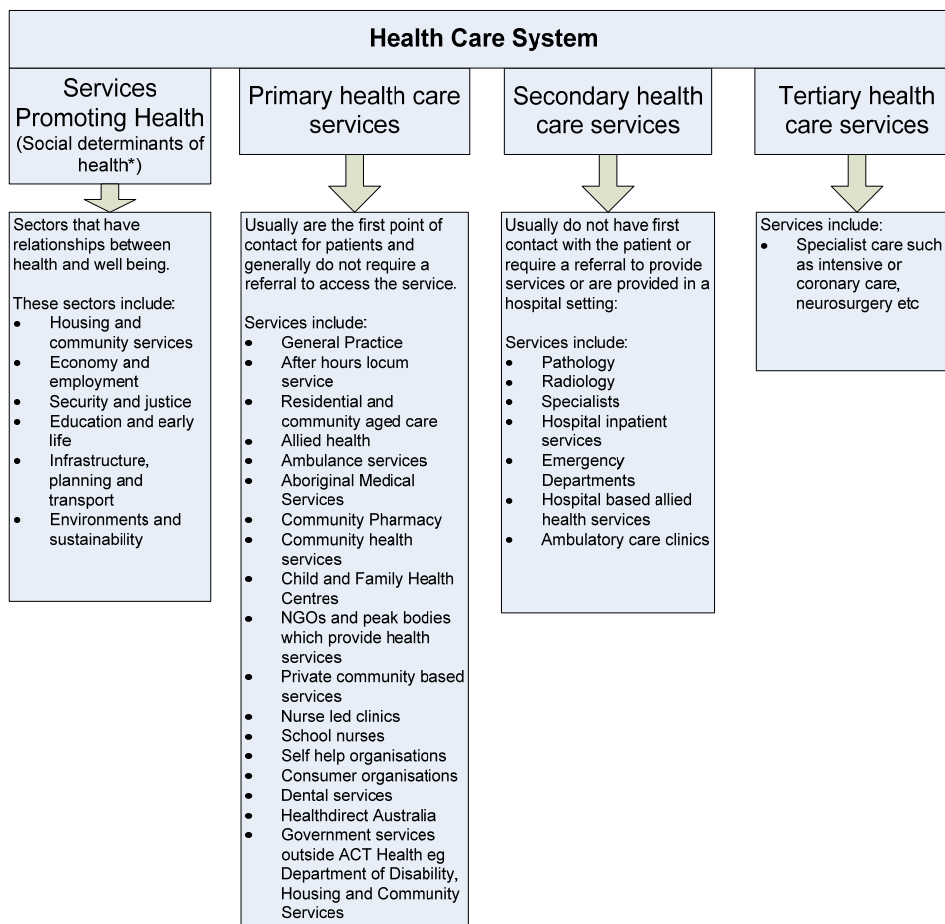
Health Care System

Services Promoting Health
(Social determinants of health*)

Sectors that have relationships between health and well being.

These sectors include:
- Housing and community services
- Economy and employment
- Security and justice
- Education and early life
- Infrastructure, planning and transport
- Environments and sustainability

Primary health care services

Usually are the first point of contact for patients and generally do not require a referral to access the service.

Services include:
- General Practice
- After hours locum service
- Residential and community aged care
- Allied health
- Ambulance services
- Aboriginal Medical Services
- Community Pharmacy
- Community health services
- Child and Family Health Centres
- NGOs and peak bodies which provide health services
- Private community based services
- Nurse led clinics
- School nurses
- Self help organisations
- Consumer organisations
- Dental services
- Healthdirect Australia
- Government services outside ACT Health eg Department of Disability, Housing and Community Services

Secondary health care services

Usually do not have first contact with the patient or require a referral to provide services or are provided in a hospital setting:

Services include:
- Pathology
- Radiology
- Specialists
- Hospital inpatient services
- Emergency Departments
- Hospital based allied health services
- Ambulatory care clinics

Tertiary health care services

Services include:
- Specialist care such as intensive or coronary care, neurosurgery etc